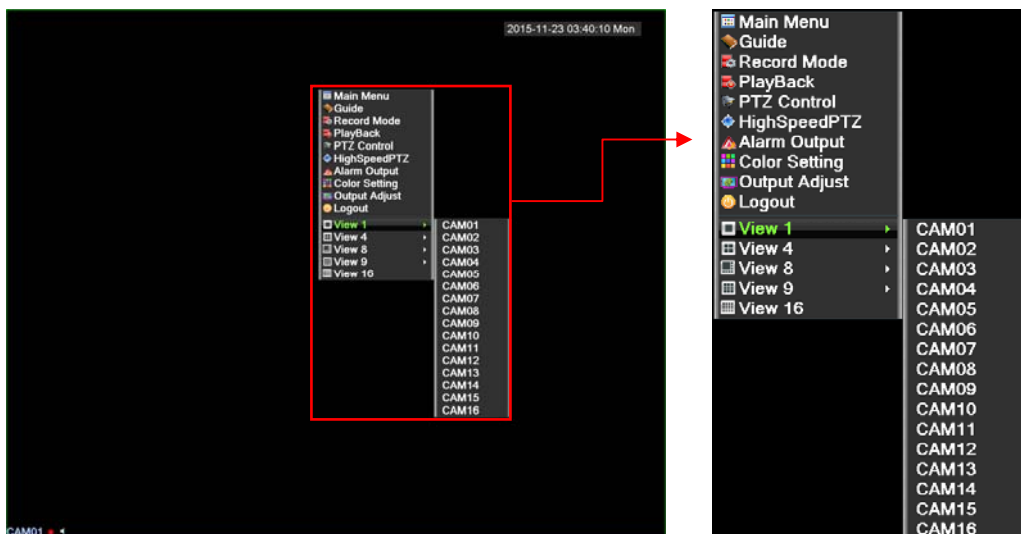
2015-11-23 03:40:10 Mon

Main Menu
Guide
Record Mode
PlayBack
PTZ Control
HighSpeedPTZ
Alarm Output
Color Setting
Output Adjust
Logout

View 1
View 4
View 8
View 9
View 16

CAM01
CAM02
CAM03
CAM04
CAM05
CAM06
CAM07
CAM08
CAM09
CAM10
CAM11
CAM12
CAM13
CAM14
CAM15
CAM16

CAM01

Main Menu
Guide
Record Mode
PlayBack
PTZ Control
HighSpeedPTZ
Alarm Output
Color Setting
Output Adjust
Logout

View 1
View 4
View 8
View 9
View 16

CAM01
CAM02
CAM03
CAM04
CAM05
CAM06
CAM07
CAM08
CAM09
CAM10
CAM11
CAM12
CAM13
CAM14
CAM15
CAM16